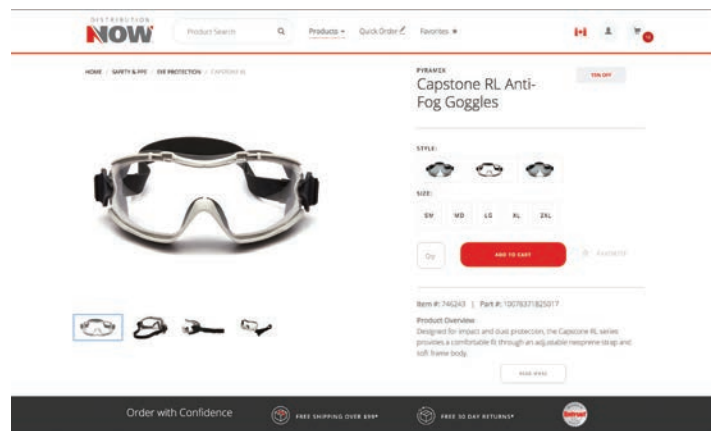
DISTRIBUTION NOW

Product Search

Products

Quick Order

Favorites

HOME / SAFETY & PPE / EYE PROTECTION / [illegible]

PYRAMEX

Capstone RL Anti-Fog Goggles

15% OFF

STYLE:

SIZE:

SM MD LG XL 2XL

Qty

ADD TO CART

Favorite

Item #: 746243 | Part #: 10078371825017

Product Overview

Designed for impact and dust protection, the Capstone RL series provides a comfortable fit through an adjustable neoprene strap and soft frame body.

READ MORE

Order with Confidence

FREE SHIPPING OVER $99*

FREE 30 DAY RETURNS*